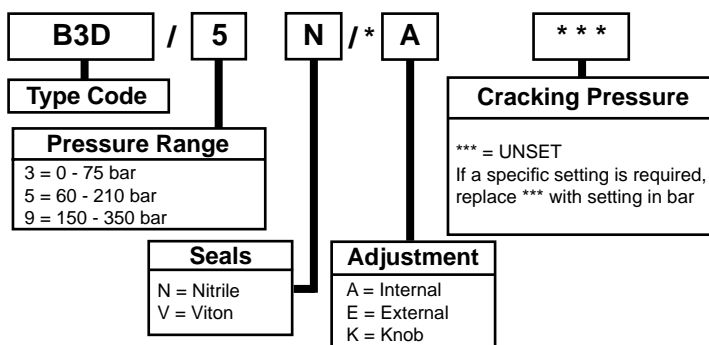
B3D / 5 N /* A * * *

Type Code

Pressure Range
3 = 0 - 75 bar
5 = 60 - 210 bar
9 = 150 - 350 bar

Seals
N = Nitrile
V = Viton

Adjustment
A = Internal
E = External
K = Knob

Cracking Pressure
*** = UNSET
If a specific setting is required, replace *** with setting in bar